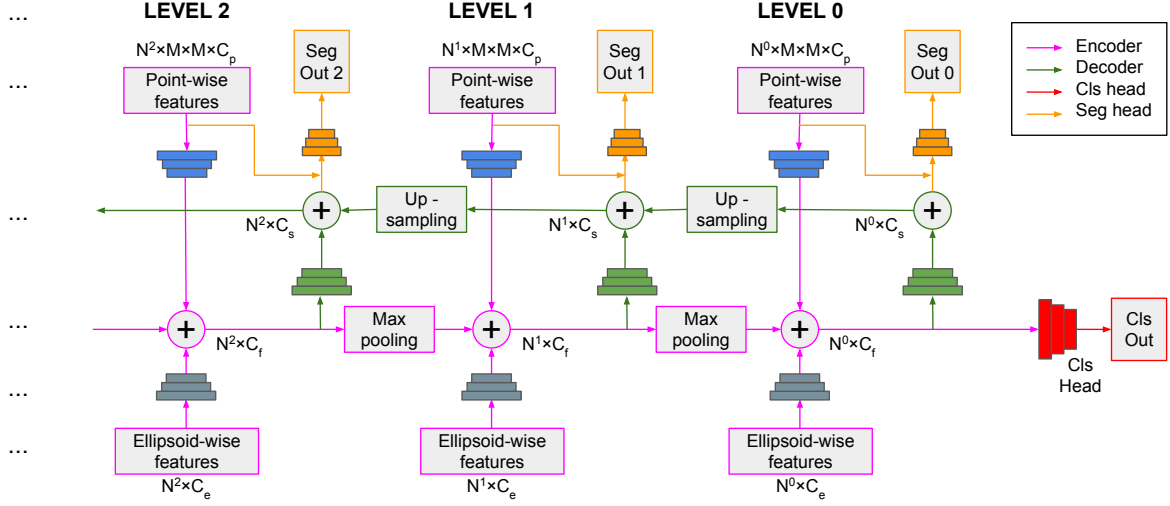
...
...
...
...
...
...

LEVEL 2

$N^2 \times M \times M \times C_p$

Point-wise features

Seg Out 2

$N^2 \times C_s$

$N^2 \times C_f$

Ellipsoid-wise features

$N^2 \times C_e$

Up - sampling

Max pooling

LEVEL 1

$N^1 \times M \times M \times C_p$

Point-wise features

Seg Out 1

$N^1 \times C_s$

$N^1 \times C_f$

Ellipsoid-wise features

$N^1 \times C_e$

Up - sampling

Max pooling

LEVEL 0

$N^0 \times M \times M \times C_p$

Point-wise features

Seg Out 0

$N^0 \times C_s$

$N^0 \times C_f$

Ellipsoid-wise features

$N^0 \times C_e$

Cls Head

Cls Out

Encoder
Decoder
Cls head
Seg head